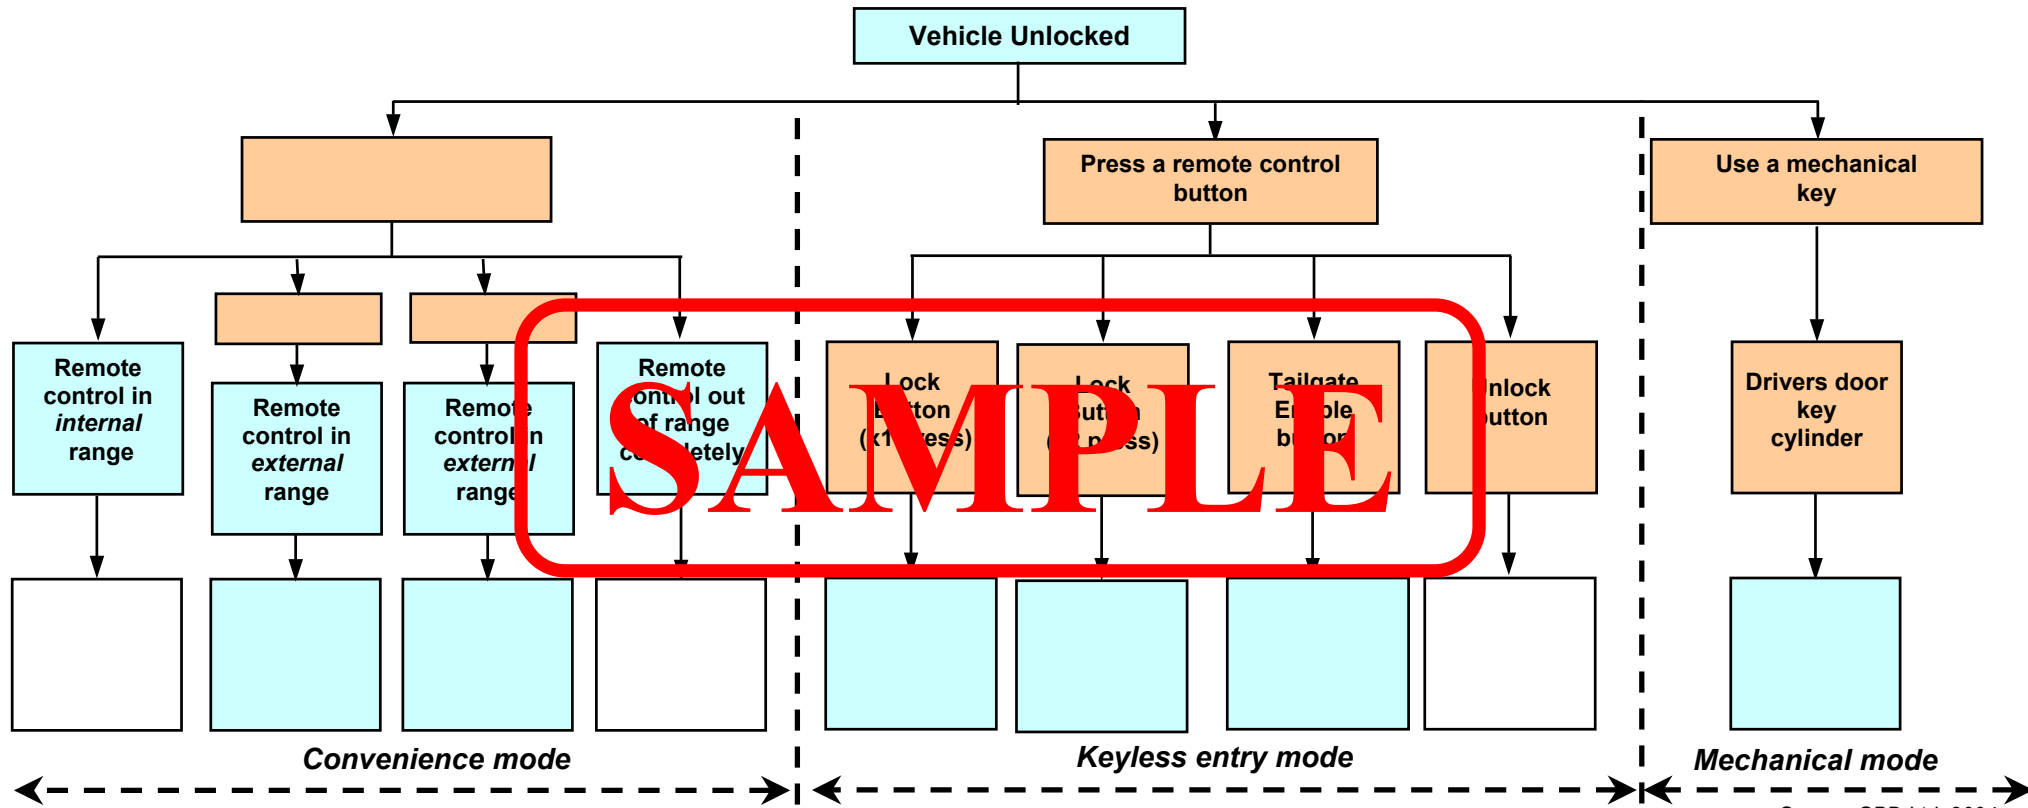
Vehicle Unlocked

Press a remote control button

Use a mechanical key

Remote control in *internal* range

Remote control in *external* range

Remote control in *external* range

Remote control out of range completely

Lock button (x1 press)

Lock button (x2 press)

Tailgate Enable button

Unlock button

Drivers door key cylinder

SAMPLE

*Convenience mode*

*Keyless entry mode*

*Mechanical mode*

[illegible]